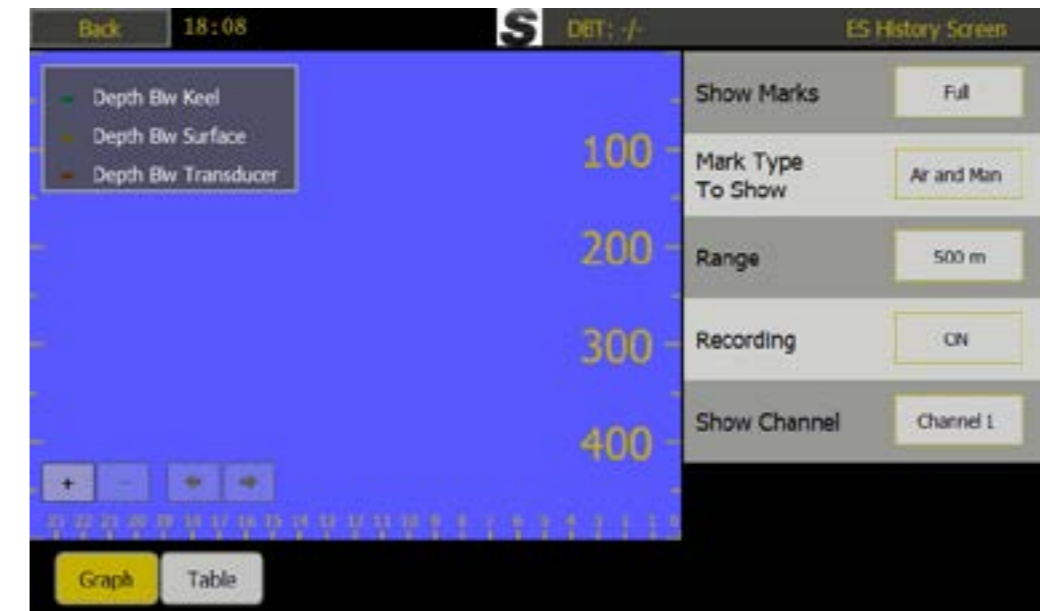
Back 18:08 S DBT: -/- ES History Screen

Depth Bw Keel
Depth Bw Surface
Depth Bw Transducer

100
200
300
400

+ -

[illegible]

Show Marks Full
Mark Type To Show Air and Man
Range 500 m
Recording ON
Show Channel Channel 1

Graph Table